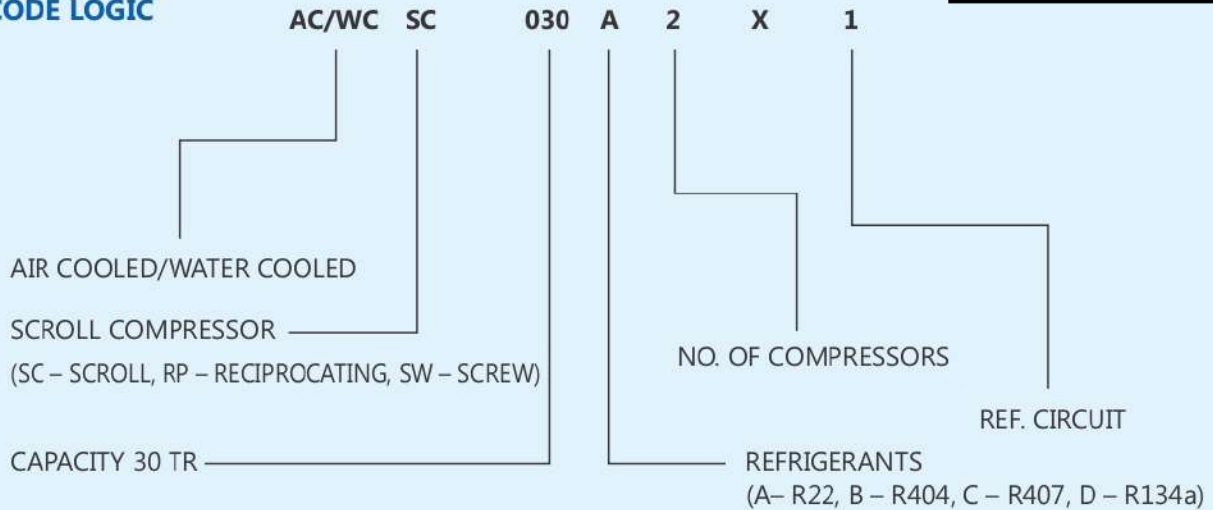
ODE LOGIC

AC/WC SC 030 A 2 X 1

AIR COOLED/WATER COOLED

SCROLL COMPRESSOR
(SC – SCROLL, RP – RECIPROCATING, SW – SCREW)

NO. OF COMPRESSORS

REF. CIRCUIT

CAPACITY 30 TR

REFRIGERANTS
(A– R22, B – R404, C – R407, D – R134a)